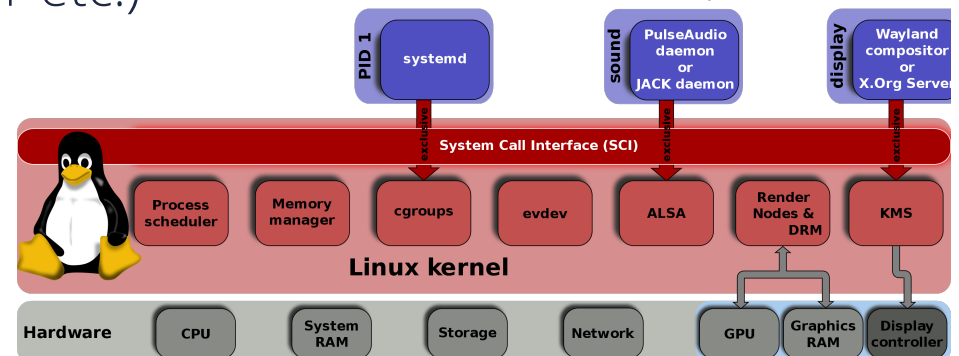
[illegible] etc.)

PID 1
systemd

sound
PulseAudio daemon or JACK daemon

display
Wayland compositor or X.Org Server

exclusive
exclusive
exclusive

System Call Interface (SCI)

Process scheduler
Memory manager
cgroups
evdev
ALSA
Render Nodes & DRM
KMS

Linux kernel

Hardware
CPU
System RAM
Storage
Network
GPU
Graphics RAM
Display controller